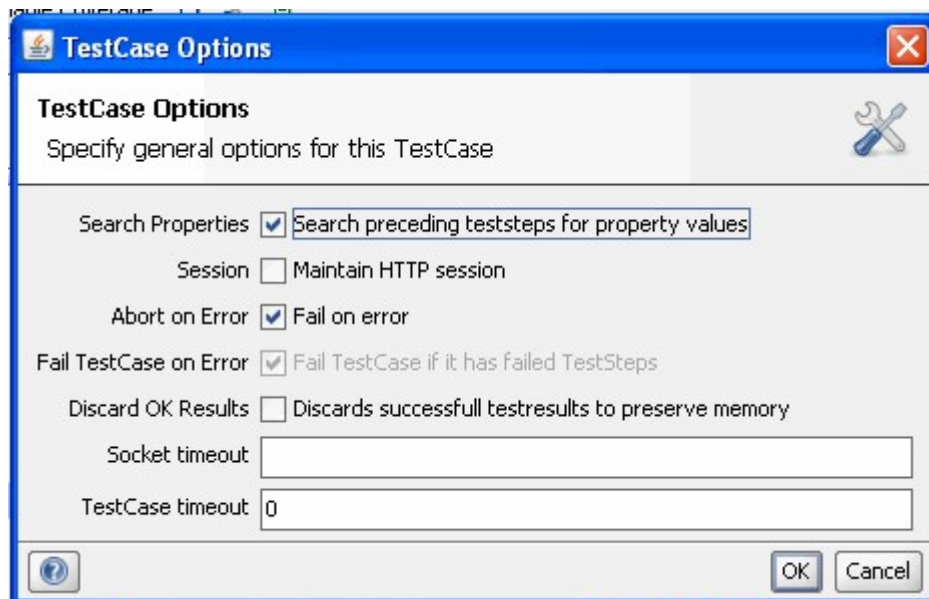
TestCase Options

TestCase Options
Specify general options for this TestCase

Search Properties ☑ Search preceding teststeps for property values
Session ☐ Maintain HTTP session
Abort on Error ☑ Fail on error
Fail TestCase on Error ☑ Fail TestCase if it has failed TestSteps
Discard OK Results ☐ Discards successfull testresults to preserve memory
Socket timeout
TestCase timeout 0

OK Cancel